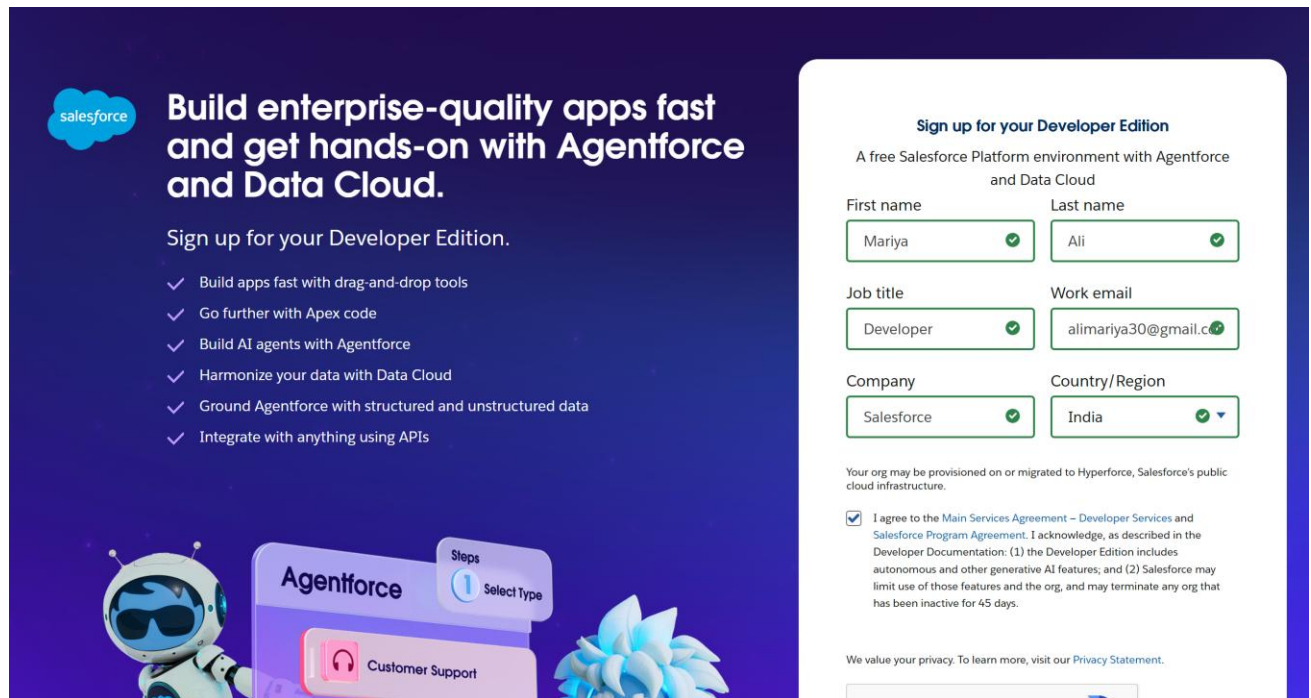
salesforce

Build enterprise-quality apps fast and get hands-on with Agentforce and Data Cloud.

Sign up for your Developer Edition.

Build apps fast with drag-and-drop tools
Go further with Apex code
Build AI agents with Agentforce
Harmonize your data with Data Cloud
Ground Agentforce with structured and unstructured data
Integrate with anything using APIs

Agentforce
Steps
1 Select Type
Customer Support

Sign up for your Developer Edition

A free Salesforce Platform environment with Agentforce and Data Cloud

First name
Mariya
Last name
Ali
Job title
Developer
Work email
alimariya30@gmail.c
Company
Salesforce
Country/Region
India

Your org may be provisioned on or migrated to Hyperforce, Salesforce's public cloud infrastructure.

I agree to the Main Services Agreement – Developer Services and Salesforce Program Agreement. I acknowledge, as described in the Developer Documentation: (1) the Developer Edition includes autonomous and other generative AI features; and (2) Salesforce may limit use of those features and the org, and may terminate any org that has been inactive for 45 days.

We value your privacy. To learn more, visit our Privacy Statement.